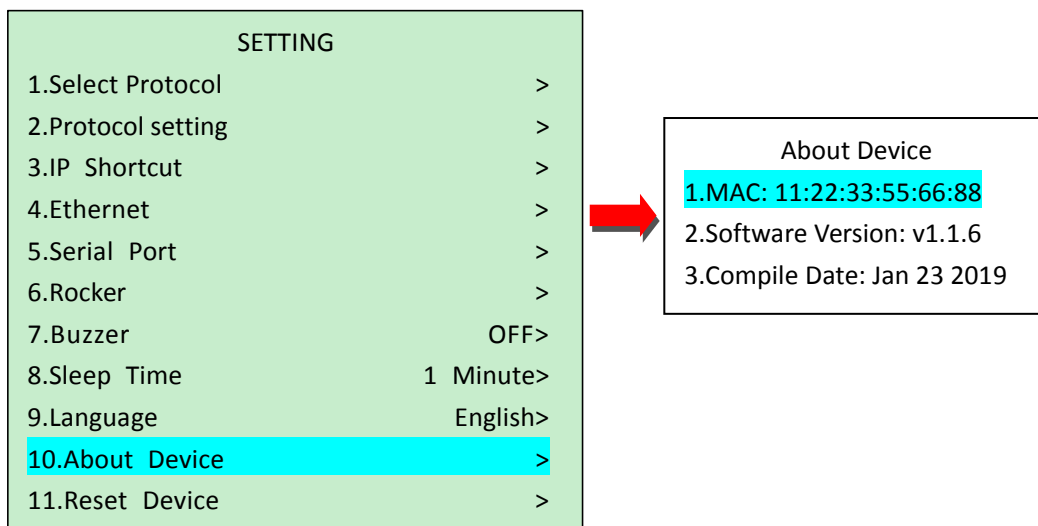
SETTING

1.Select Protocol >

2.Protocol setting >

3.IP Shortcut >

4.Ethernet >

5.Serial Port >

6.Rocker >

7.Buzzer OFF>

8.Sleep Time 1 Minute>

9.Language English>

10.About Device >

11.Reset Device >

About Device

1.MAC: 11:22:33:55:66:88

2.Software Version: v1.1.6

3.Compile Date: Jan 23 2019